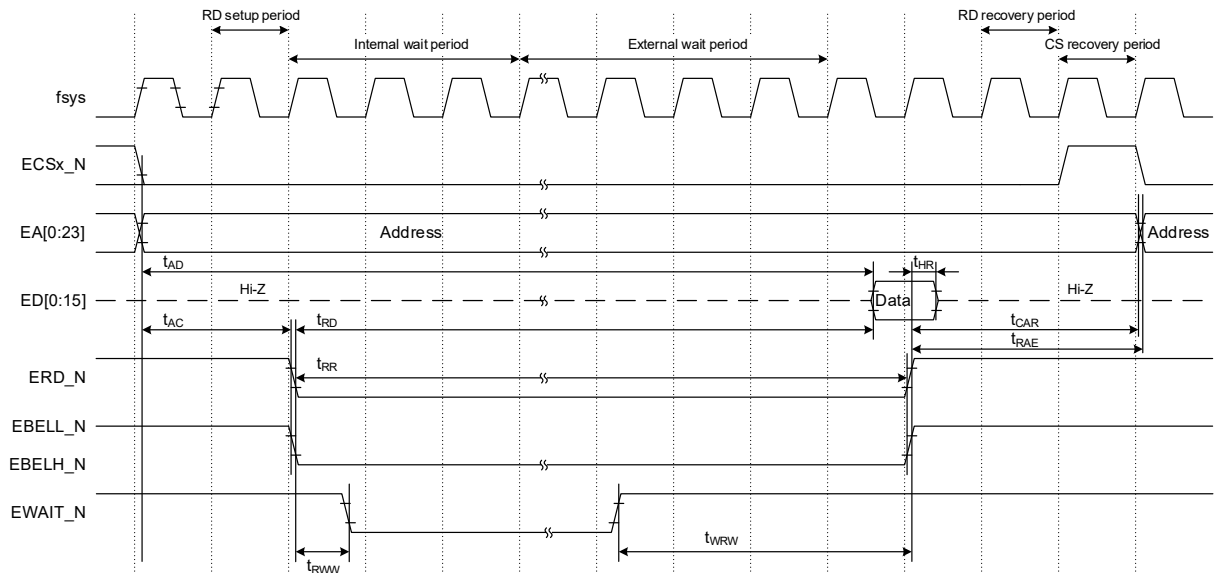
RD setup period
Internal wait period
External wait period
RD recovery period
CS recovery period
fsys
ECSx_N
EA[0:23]
Address
Address
$t_{AD}$
$t_{HR}$
ED[0:15]
Hi-Z
Data
Hi-Z
$t_{AC}$
$t_{RD}$
$t_{CAR}$
$t_{RAE}$
ERD_N
$t_{RR}$
EBELL_N
EBELH_N
EWAIT_N
$t_{WRW}$
$t_{RWW}$